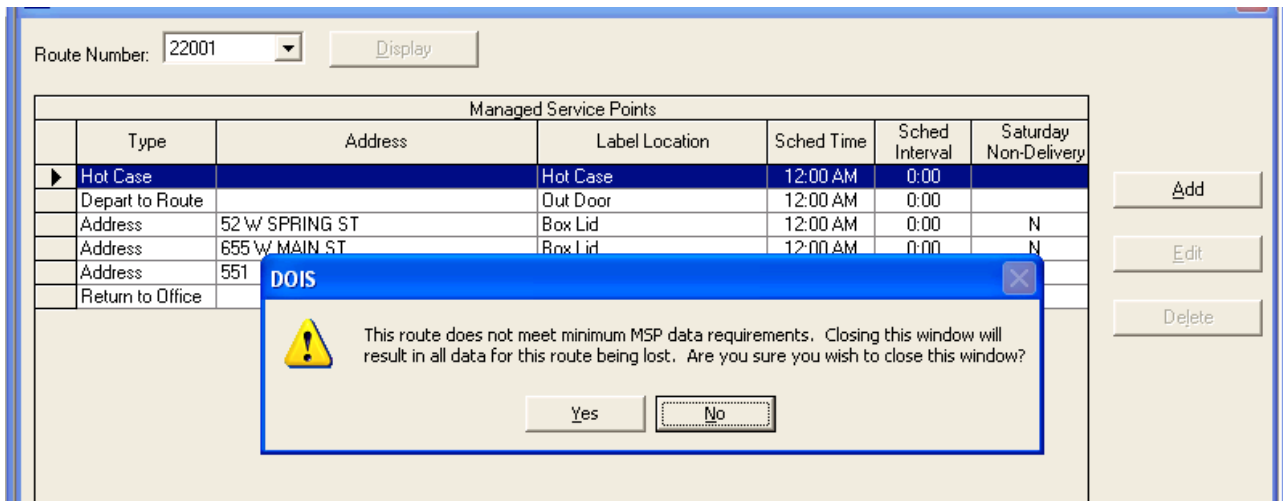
Route Number: 22001 Display

Managed Service Points

| | Type | Address | Label Location | Sched Time | Sched Interval | Saturday Non-Delivery |
|---|---|---|---|---|---|---|
| ▶ | Hot Case | | Hot Case | 12:00 AM | 0:00 | |
| | Depart to Route | | Out Door | 12:00 AM | 0:00 | |
| | Address | 52 W SPRING ST | Box Lid | 12:00 AM | 0:00 | N |
| | Address | 655 W MAIN ST | Box Lid | 12:00 AM | 0:00 | N |
| | Address | 551 | | | | |
| | Return to Office | | | | | |

Add

Edit

Delete

DOIS

This route does not meet minimum MSP data requirements. Closing this window will result in all data for this route being lost. Are you sure you wish to close this window?

Yes No